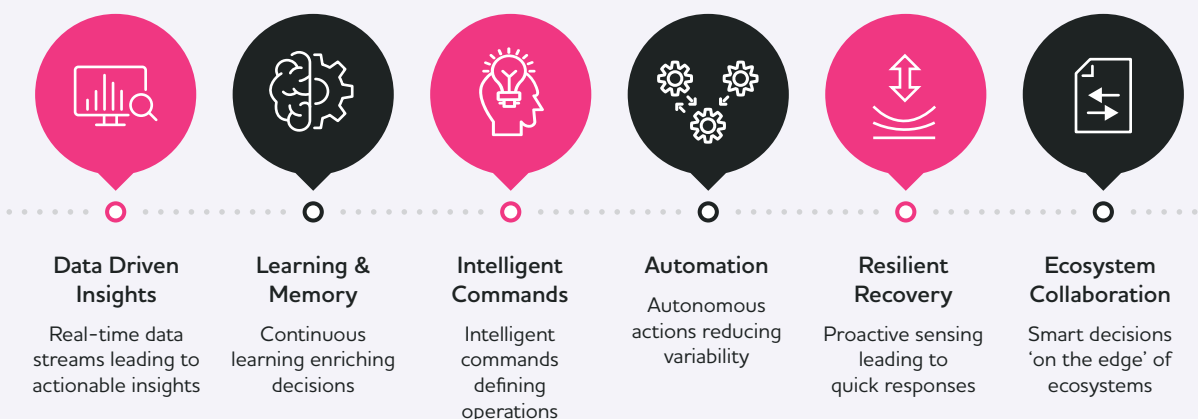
Data Driven Insights

Real-time data streams leading to actionable insights

Learning & Memory

Continuous learning enriching decisions

Intelligent Commands

Intelligent commands defining operations

Automation

Autonomous actions reducing variability

Resilient Recovery

Proactive sensing leading to quick responses

Ecosystem Collaboration

Smart decisions 'on the edge' of ecosystems